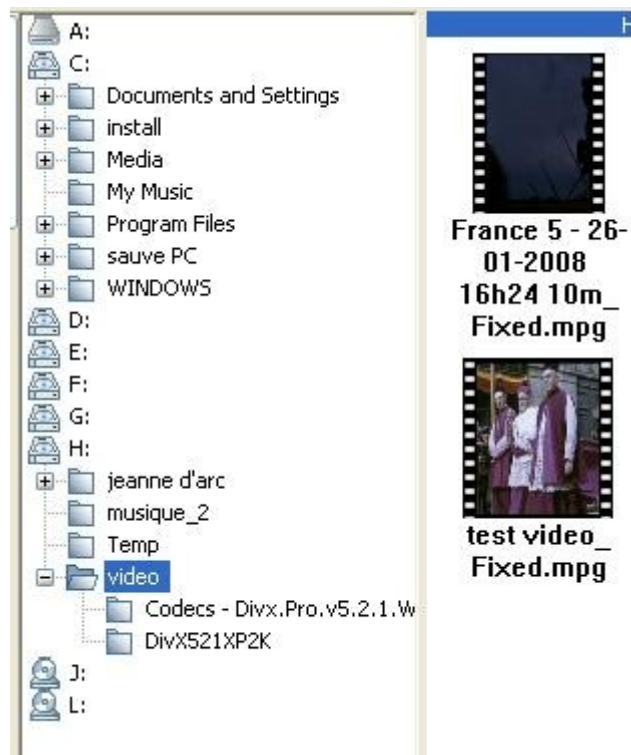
A:
C:
Documents and Settings
install
Media
My Music
Program Files
sauve PC
WINDOWS
D:
E:
F:
G:
H:
jeanne d'arc
musique_2
Temp
video
Codecs - Divx.Pro.v5.2.1.W
DivX521XP2K
J:
L:

H

France 5 - 26-01-2008 16h24 10m_ Fixed.mpg

test video_ Fixed.mpg